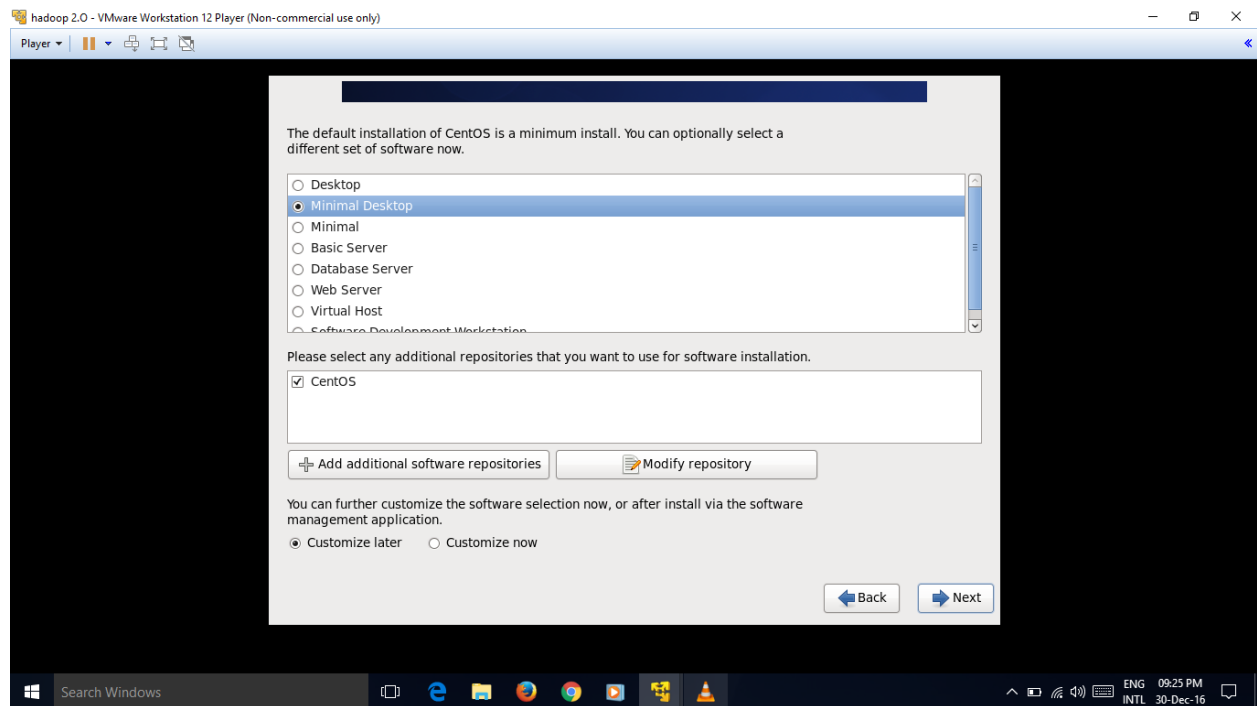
hadoop 2.O - VMware Workstation 12 Player (Non-commercial use only)

Player

The default installation of CentOS is a minimum install. You can optionally select a different set of software now.

Desktop
Minimal Desktop
Minimal
Basic Server
Database Server
Web Server
Virtual Host
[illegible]

Please select any additional repositories that you want to use for software installation.

CentOS

Add additional software repositories
Modify repository

You can further customize the software selection now, or after install via the software management application.

Customize later
Customize now

Back
Next

Search Windows

ENG
INTL
09:25 PM
30-Dec-16